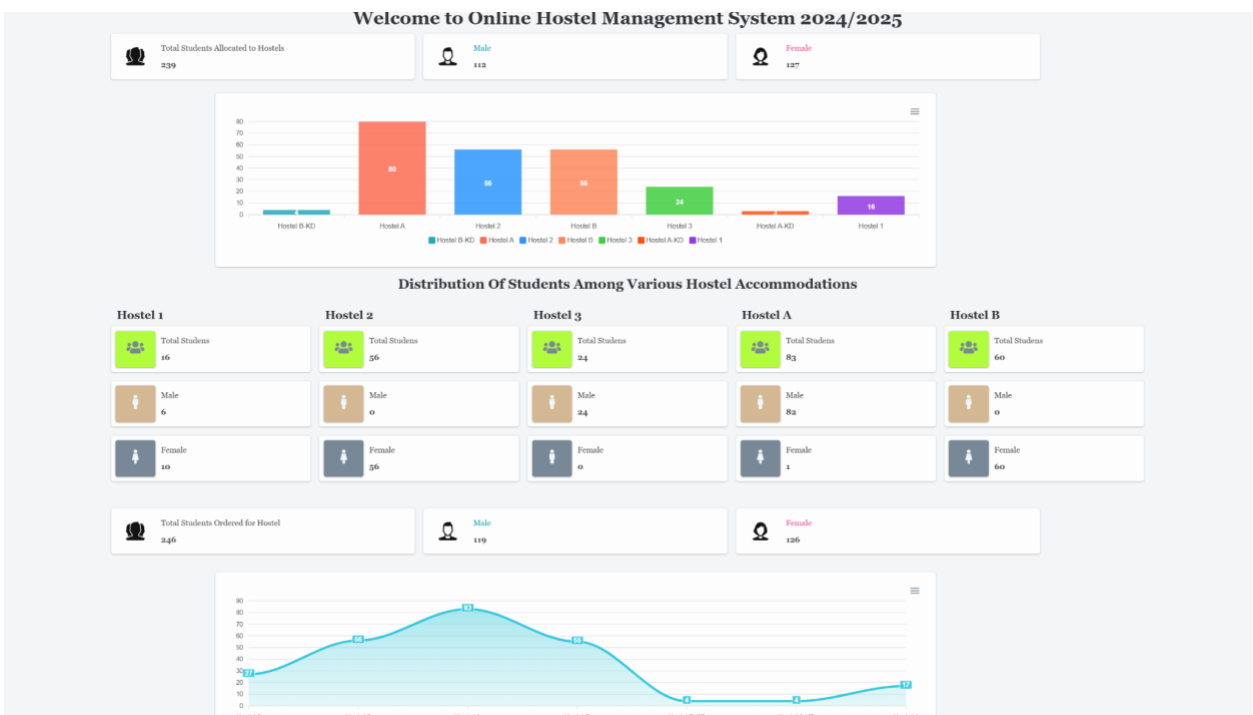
Welcome to Online Hostel Management System 2024/2025

Total Students Allocated to Hostels
239

Male
112

Female
127

80
70
60
50
40
30
20
10
0

80
56
56
24
16

Hostel B-KD
Hostel A
Hostel 2
Hostel B
Hostel 3
Hostel A-KD
Hostel 1

Hostel B-KD  Hostel A  Hostel 2  Hostel B  Hostel 3  Hostel A-KD  Hostel 1

Distribution Of Students Among Various Hostel Accommodations

Hostel 1
Total Studens
16
Male
6
Female
10

Hostel 2
Total Studens
56
Male
0
Female
56

Hostel 3
Total Studens
24
Male
24
Female
0

Hostel A
Total Studens
83
Male
82
Female
1

Hostel B
Total Studens
60
Male
0
Female
60

Total Students Ordered for Hostel
246

Male
119

Female
126

90
80
70
60
50
40
30
20
10
0

27
56
83
56
4
4
17